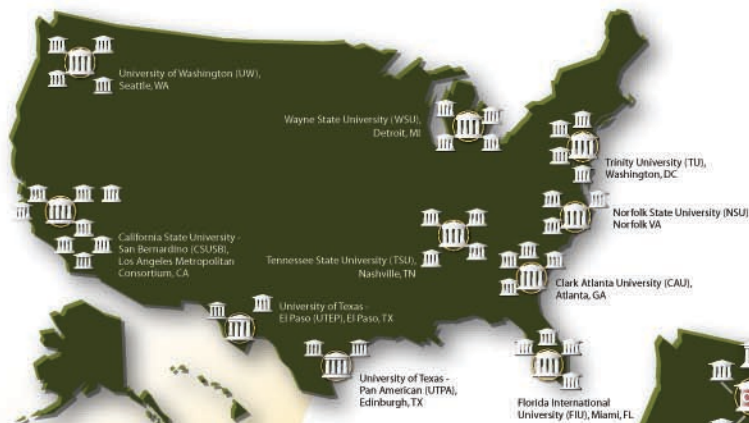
University of Washington (UW), Seattle, WA

Wayne State University (WSU), Detroit, MI

Trinity University (TU), Washington, DC

Norfolk State University (NSU), Norfolk VA

California State University - San Bernardino (CSUSB), Los Angeles Metropolitan Consortium, CA

Tennessee State University (TSU), Nashville, TN

Clark Atlanta University (CAU), Atlanta, GA

University of Texas - El Paso (UTEP), El Paso, TX

University of Texas - Pan American (UTPA), Edinburgh, TX

Florida International University (FIU), Miami, FL